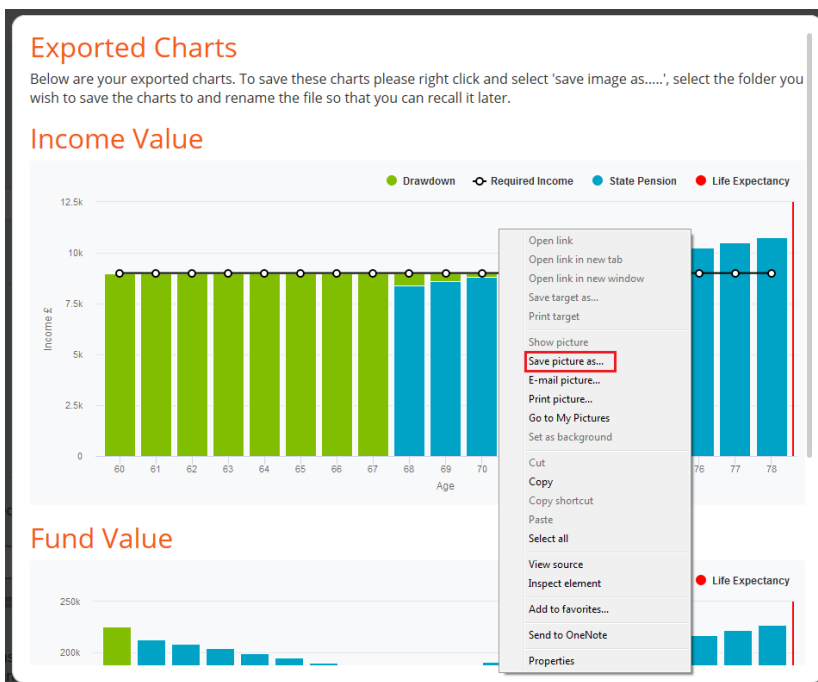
Exported Charts

Below are your exported charts. To save these charts please right click and select 'save image as.....', select the folder you wish to save the charts to and rename the file so that you can recall it later.

Income Value

Drawdown
Required Income
State Pension
Life Expectancy

12.5k
10k
7.5k
5k
2.5k
0
Income £

60 61 62 63 64 65 66 67 68 69 70 76 77 78
Age

Open link
Open link in new tab
Open link in new window
Save target as...
Print target
Show picture
Save picture as...
E-mail picture...
Print picture...
Go to My Pictures
Set as background
Cut
Copy
Copy shortcut
Paste
Select all
View source
Inspect element
Add to favorites...
Send to OneNote
Properties

Fund Value

Life Expectancy

250k
200k